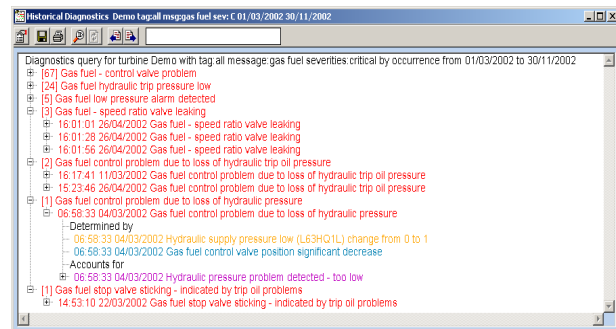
Historical Diagnostics Demo tag:all msg:gas fuel sev: C 01/03/2002 30/11/2002

Diagnostics query for turbine Demo with tag:all message:gas fuel severities:critical by occurrence from 01/03/2002 to 30/11/2002
[67] Gas fuel - control valve problem
[24] Gas fuel hydraulic trip pressure low
[5] Gas fuel low pressure alarm detected
[3] Gas fuel - speed ratio valve leaking
16:01:01 26/04/2002 Gas fuel - speed ratio valve leaking
16:01:28 26/04/2002 Gas fuel - speed ratio valve leaking
16:01:56 26/04/2002 Gas fuel - speed ratio valve leaking
[2] Gas fuel control problem due to loss of hydraulic trip oil pressure
16:17:41 11/03/2002 Gas fuel control problem due to loss of hydraulic trip oil pressure
15:23:46 26/04/2002 Gas fuel control problem due to loss of hydraulic trip oil pressure
[1] Gas fuel control problem due to loss of hydraulic pressure
06:58:33 04/03/2002 Gas fuel control problem due to loss of hydraulic pressure
Determined by
06:58:33 04/03/2002 Hydraulic supply pressure low (L63HQ1L) change from 0 to 1
06:58:33 04/03/2002 Gas fuel control valve position significant decrease
Accounts for
06:58:33 04/03/2002 Hydraulic pressure problem detected - too low
[1] Gas fuel stop valve sticking - indicated by trip oil problems
14:53:10 22/03/2002 Gas fuel stop valve sticking - indicated by trip oil problems